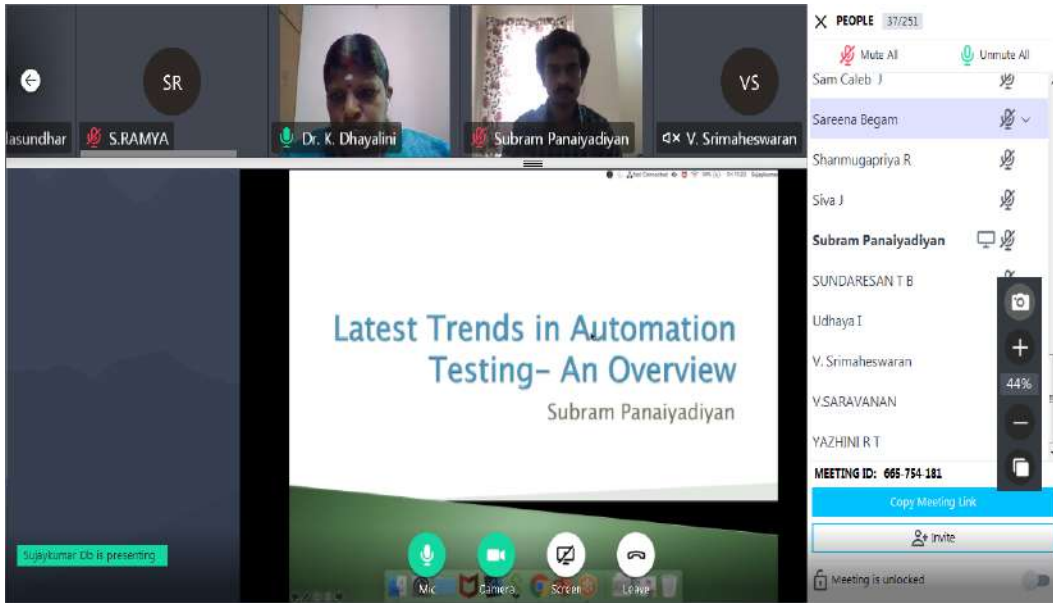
SR

VS

lasundhar

S.RAMYA

Dr. K. Dhayalini

Subram Panaiyadiyan

V. Srimaheswaran

PEOPLE 37/251

Mute All

Unmute All

Sam Caleb J

Sareena Begam

Shanmugapriya R

Siva J

Subram Panaiyadiyan

SUNDARESAN T B

Udhaya I

V. Srimaheswaran

V.SARAVANAN

YAZHINI R T

44%

MEETING ID: 665-754-181

Copy Meeting Link

Invite

Meeting is unlocked

Latest Trends in Automation Testing- An Overview

Subram Panaiyadiyan

Sujaykumar Db is presenting

Mic

Camera

Screen

Leave